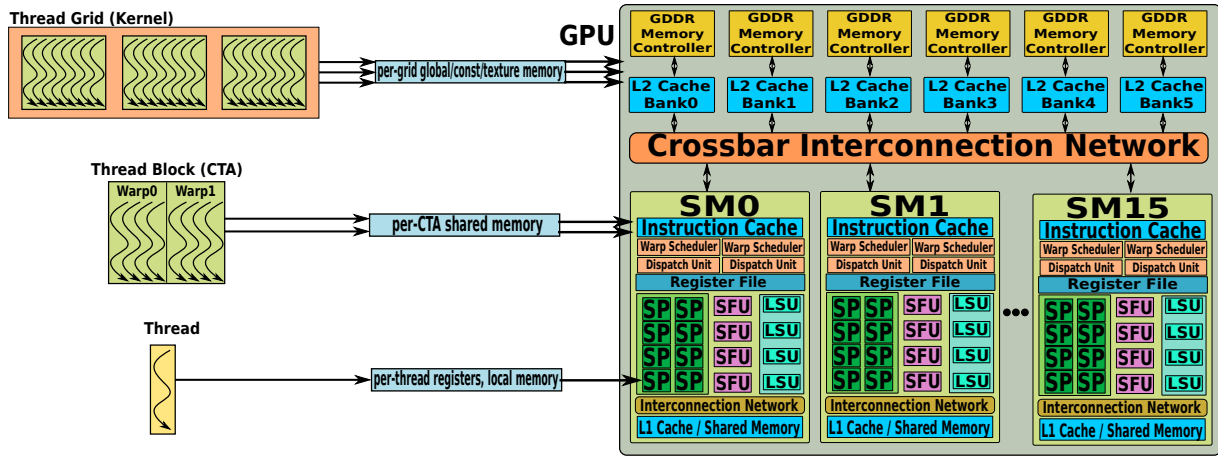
Thread Grid (Kernel)

per-grid global/const/texture memory

Thread Block (CTA)

Warp0 Warp1

per-CTA shared memory

Thread

per-thread registers, local memory

GPU

GDDR Memory Controller
GDDR Memory Controller
GDDR Memory Controller
GDDR Memory Controller
GDDR Memory Controller
GDDR Memory Controller

L2 Cache Bank0
L2 Cache Bank1
L2 Cache Bank2
L2 Cache Bank3
L2 Cache Bank4
L2 Cache Bank5

Crossbar Interconnection Network

SM0
Instruction Cache
Warp Scheduler Warp Scheduler
Dispatch Unit Dispatch Unit
Register File
SP SP SFU LSU
SP SP SFU LSU
SP SP SFU LSU
SP SP SFU LSU
Interconnection Network
L1 Cache / Shared Memory

SM1
Instruction Cache
Warp Scheduler Warp Scheduler
Dispatch Unit Dispatch Unit
Register File
SP SP SFU LSU
SP SP SFU LSU
SP SP SFU LSU
SP SP SFU LSU
Interconnection Network
L1 Cache / Shared Memory

SM15
Instruction Cache
Warp Scheduler Warp Scheduler
Dispatch Unit Dispatch Unit
Register File
SP SP SFU LSU
SP SP SFU LSU
SP SP SFU LSU
SP SP SFU LSU
Interconnection Network
L1 Cache / Shared Memory